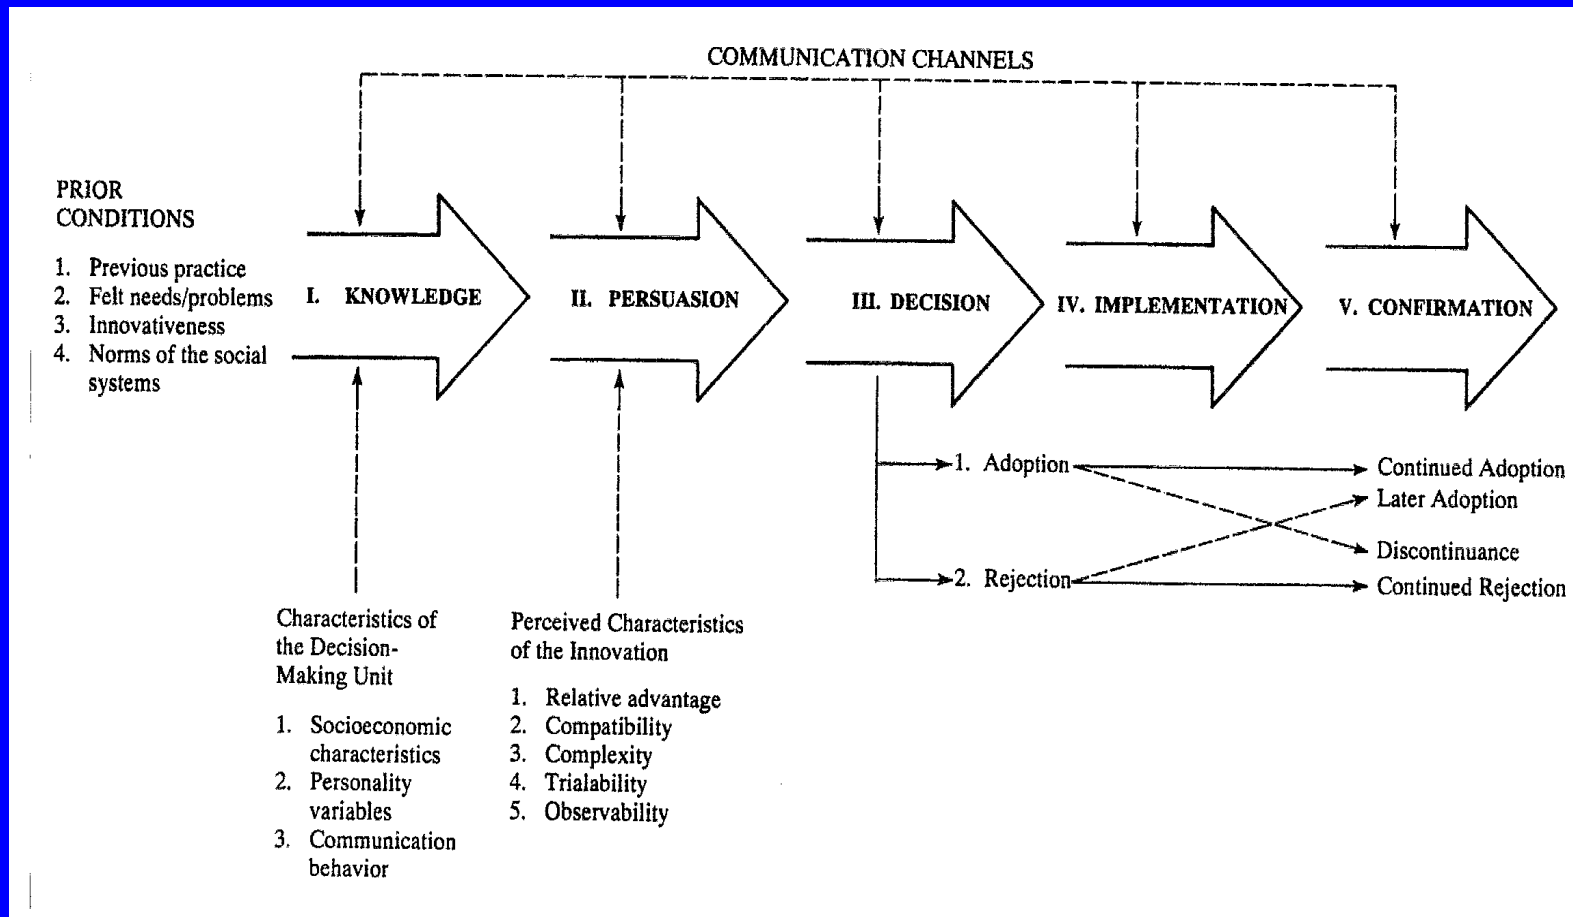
COMMUNICATION CHANNELS

PRIOR CONDITIONS

1. Previous practice
2. Felt needs/problems
3. Innovativeness
4. Norms of the social systems

I. KNOWLEDGE

II. PERSUASION

III. DECISION

IV. IMPLEMENTATION

V. CONFIRMATION

1. Adoption

2. Rejection

Continued Adoption

Later Adoption

Discontinuance

Continued Rejection

Characteristics of the Decision-Making Unit

1. Socioeconomic characteristics
2. Personality variables
3. Communication behavior

Perceived Characteristics of the Innovation

1. Relative advantage
2. Compatibility
3. Complexity
4. Trialability
5. Observability